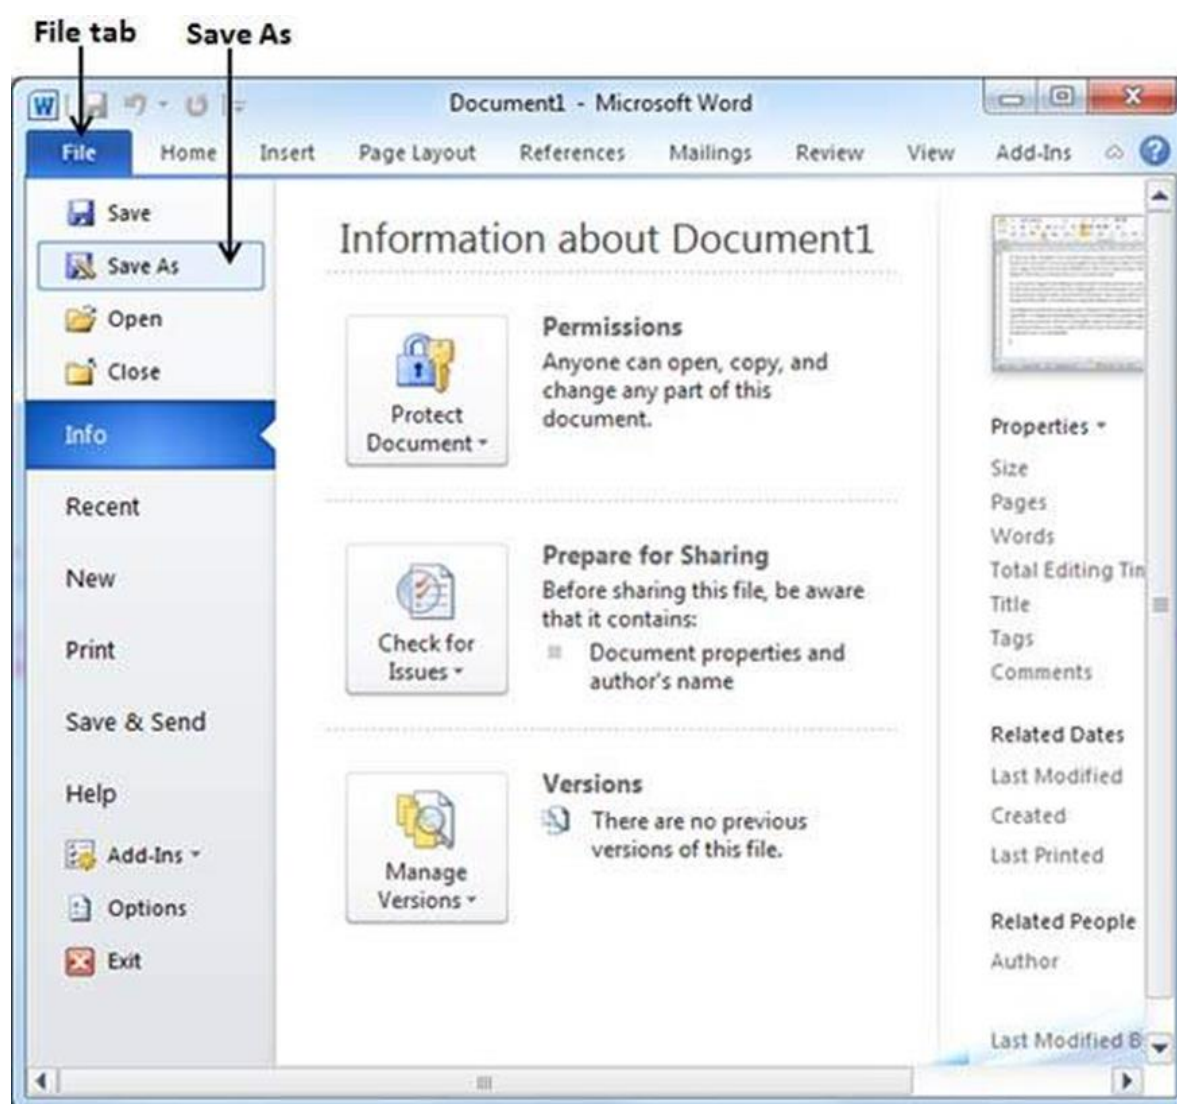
File tab Save As

Document1 - Microsoft Word

File Home Insert Page Layout References Mailings Review View Add-Ins

Save
Save As
Open
Close
Info
Recent
New
Print
Save & Send
Help
Add-Ins
Options
Exit

Information about Document1

Protect Document

Permissions
Anyone can open, copy, and change any part of this document.

Check for Issues

Prepare for Sharing
Before sharing this file, be aware that it contains:
Document properties and author's name

Manage Versions

Versions
There are no previous versions of this file.

Properties
Size
Pages
Words
Total Editing Tin
Title
Tags
Comments

Related Dates
Last Modified
Created
Last Printed

Related People
Author

Last Modified B